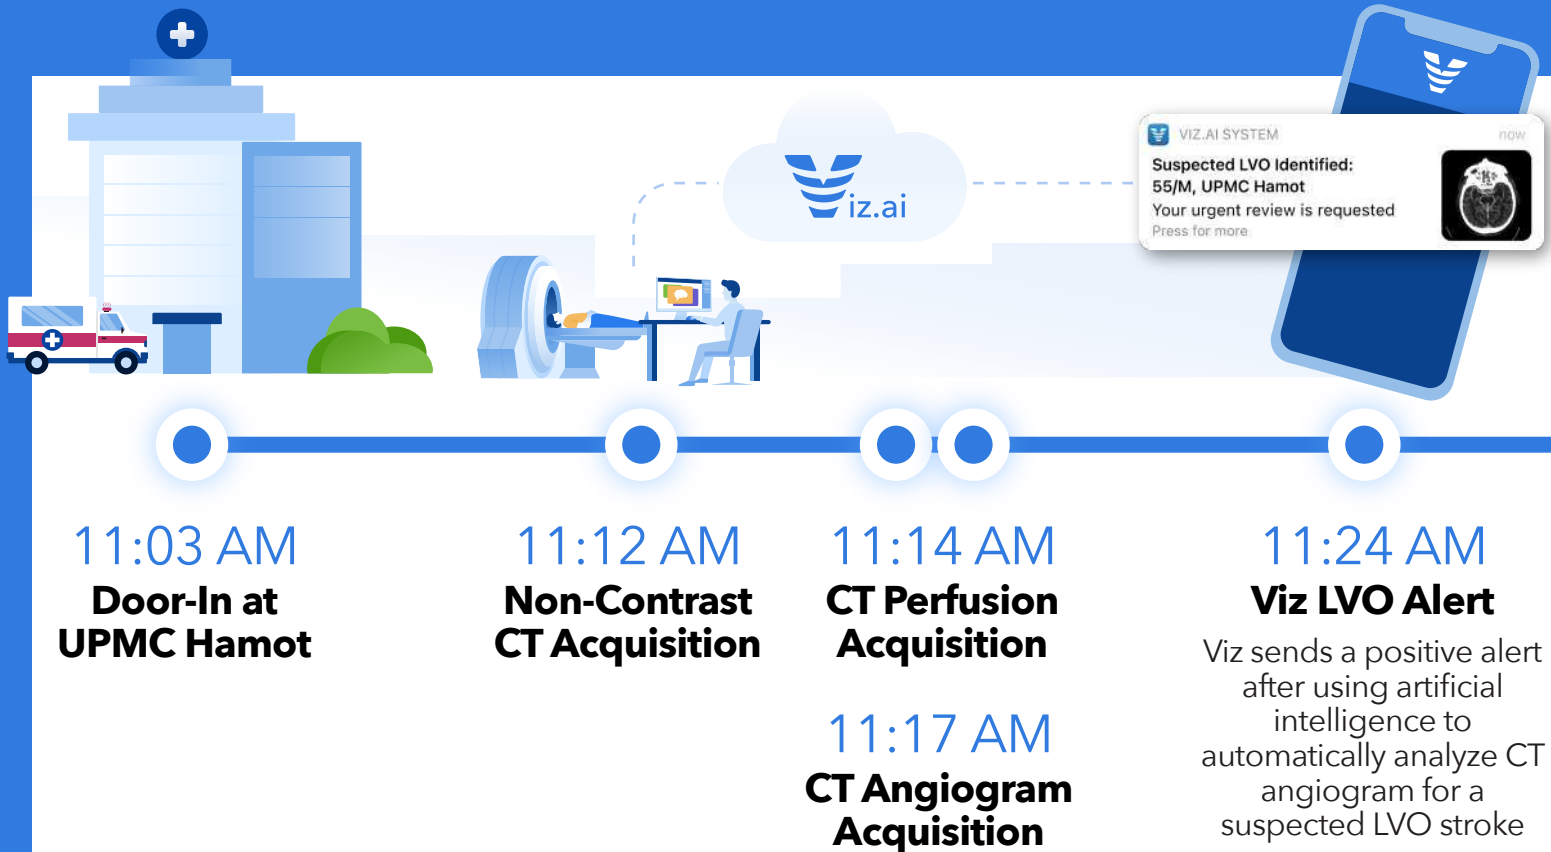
iz.ai

VIZ.AI SYSTEM
now
Suspected LVO Identified:
55/M, UPMC Hamot
Your urgent review is requested
Press for more

11:03 AM
Door-In at UPMC Hamot

11:12 AM
Non-Contrast CT Acquisition

11:14 AM
CT Perfusion Acquisition

11:17 AM
CT Angiogram Acquisition

11:24 AM
Viz LVO Alert

Viz sends a positive alert after using artificial intelligence to automatically analyze CT angiogram for a suspected LVO stroke